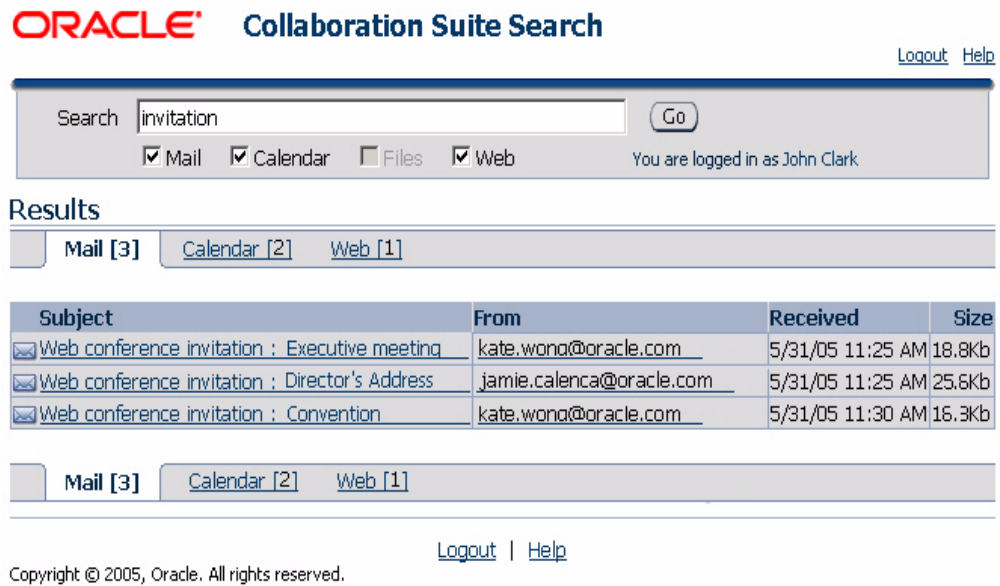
ORACLE Collaboration Suite Search

Logout Help

Search invitation Go

Mail Calendar Files Web

You are logged in as John Clark

Results

Mail [3] Calendar [2] Web [1]

| Subject | From | Received | Size |
|---|---|---|---|
| Web conference invitation : Executive meeting | kate.wong@oracle.com | 5/31/05 11:25 AM | 18.8Kb |
| Web conference invitation : Director's Address | jamie.calenca@oracle.com | 5/31/05 11:25 AM | 25.6Kb |
| Web conference invitation : Convention | kate.wong@oracle.com | 5/31/05 11:30 AM | 16.3Kb |

Mail [3] Calendar [2] Web [1]

Logout | Help

Copyright © 2005, Oracle. All rights reserved.